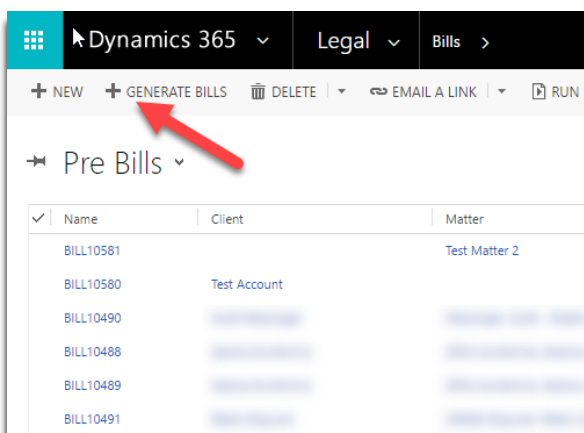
Dynamics 365 Legal Bills >

+ NEW + GENERATE BILLS DELETE EMAIL A LINK RUN

Pre Bills

| Name | Client | Matter |
|---|---|---|
| BILL10581 | | Test Matter 2 |
| BILL10580 | Test Account | |
| BILL10490 | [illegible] | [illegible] |
| BILL10488 | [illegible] | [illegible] |
| BILL10489 | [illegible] | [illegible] |
| BILL10491 | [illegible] | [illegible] |